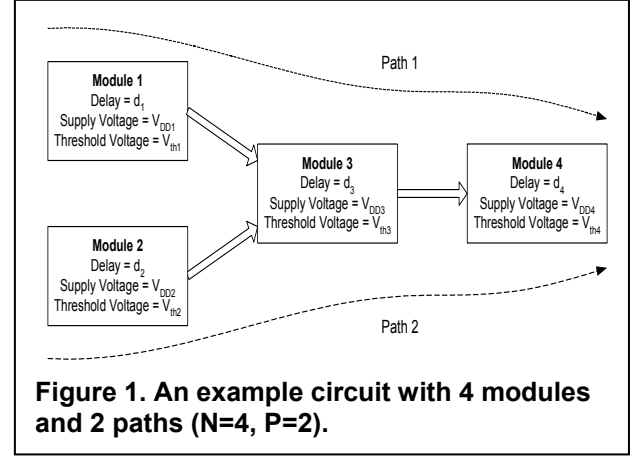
Path 1

Module 1
Delay = $d_1$
Supply Voltage = $V_{DD1}$
Threshold Voltage = $V_{th1}$

Module 2
Delay = $d_2$
Supply Voltage = $V_{DD2}$
Threshold Voltage = $V_{th2}$

Module 3
Delay = $d_3$
Supply Voltage = $V_{DD3}$
Threshold Voltage = $V_{th3}$

Module 4
Delay = $d_4$
Supply Voltage = $V_{DD4}$
Threshold Voltage = $V_{th4}$

Path 2

Figure 1. An example circuit with 4 modules and 2 paths (N=4, P=2).